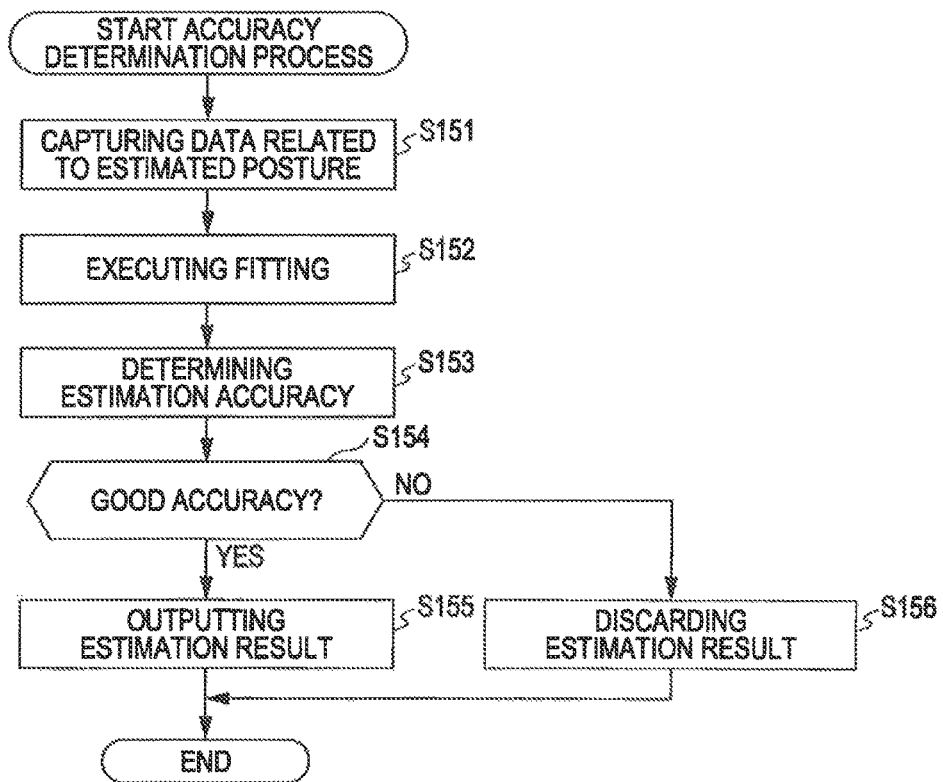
START ACCURACY DETERMINATION PROCESS

CAPTURING DATA RELATED TO ESTIMATED POSTURE

S151

EXECUTING FITTING

S152

DETERMINING ESTIMATION ACCURACY

S153

S154

GOOD ACCURACY?

NO

YES

OUTPUTTING ESTIMATION RESULT

S155

DISCARDING ESTIMATION RESULT

S156

END